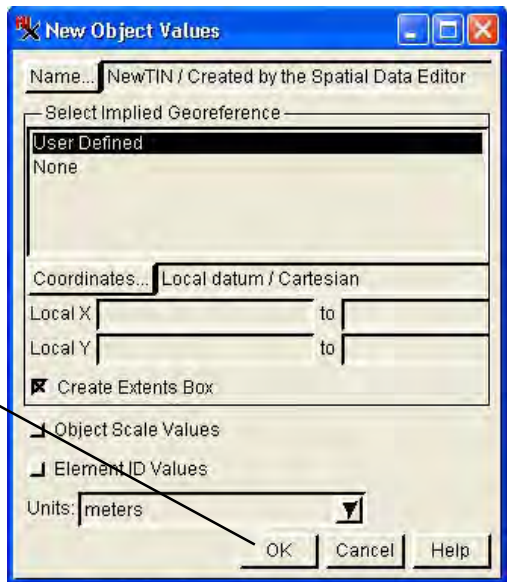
New Object Values

Name... NewTIN / Created by the Spatial Data Editor

Select Implied Georeference

User Defined
None

Coordinates... Local datum / Cartesian

Local X to

Local Y to

Create Extents Box

Object Scale Values

Element ID Values

Units: meters

OK Cancel Help